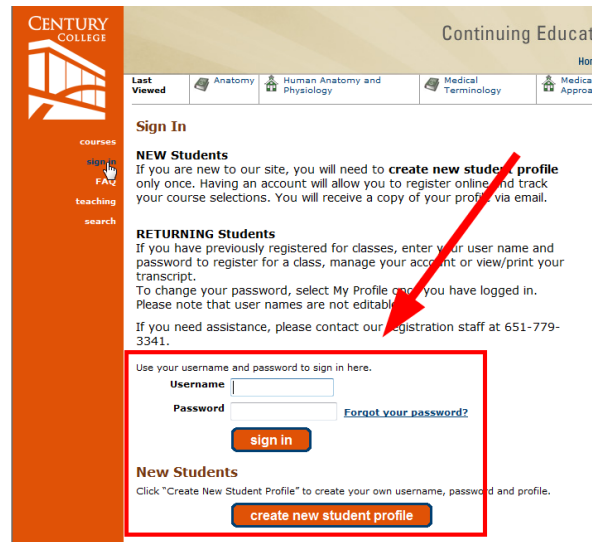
CENTURY COLLEGE

Continuing Educat

Hon

Last Viewed | Anatomy | Human Anatomy and Physiology | Medical Terminology | Medica Approa

courses
sign in
FAQ
teaching
search

Sign In

NEW Students
If you are new to our site, you will need to create new student profile only once. Having an account will allow you to register online and track your course selections. You will receive a copy of your profile via email.

RETURNING Students
If you have previously registered for classes, enter your user name and password to register for a class, manage your account or view/print your transcript.
To change your password, select My Profile once you have logged in.
Please note that user names are not editable.

If you need assistance, please contact our registration staff at 651-779-3341.

Use your username and password to sign in here.
Username
Password
Forgot your password?
sign in

New Students
Click "Create New Student Profile" to create your own username, password and profile.
create new student profile